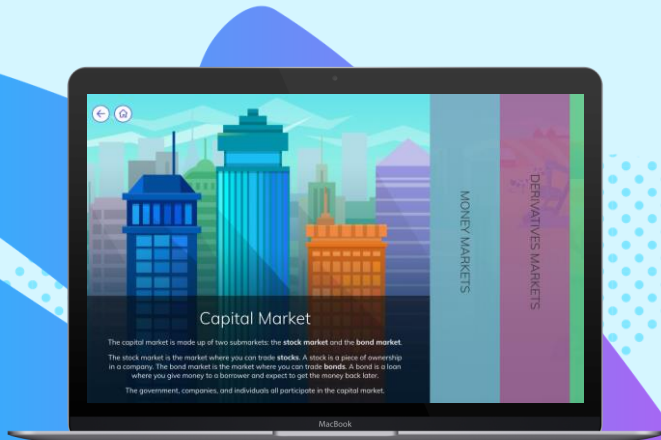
Capital Market

The capital market is made up of two submarkets: the stock market and the bond market.

The stock market is the market where you can trade stocks. A stock is a piece of ownership in a company. The bond market is the market where you can trade bonds. A bond is a loan where you give money to a borrower and expect to get the money back later.

The government, companies, and individuals all participate in the capital market.

MONEY MARKETS

DERIVATIVES MARKETS

MacBook